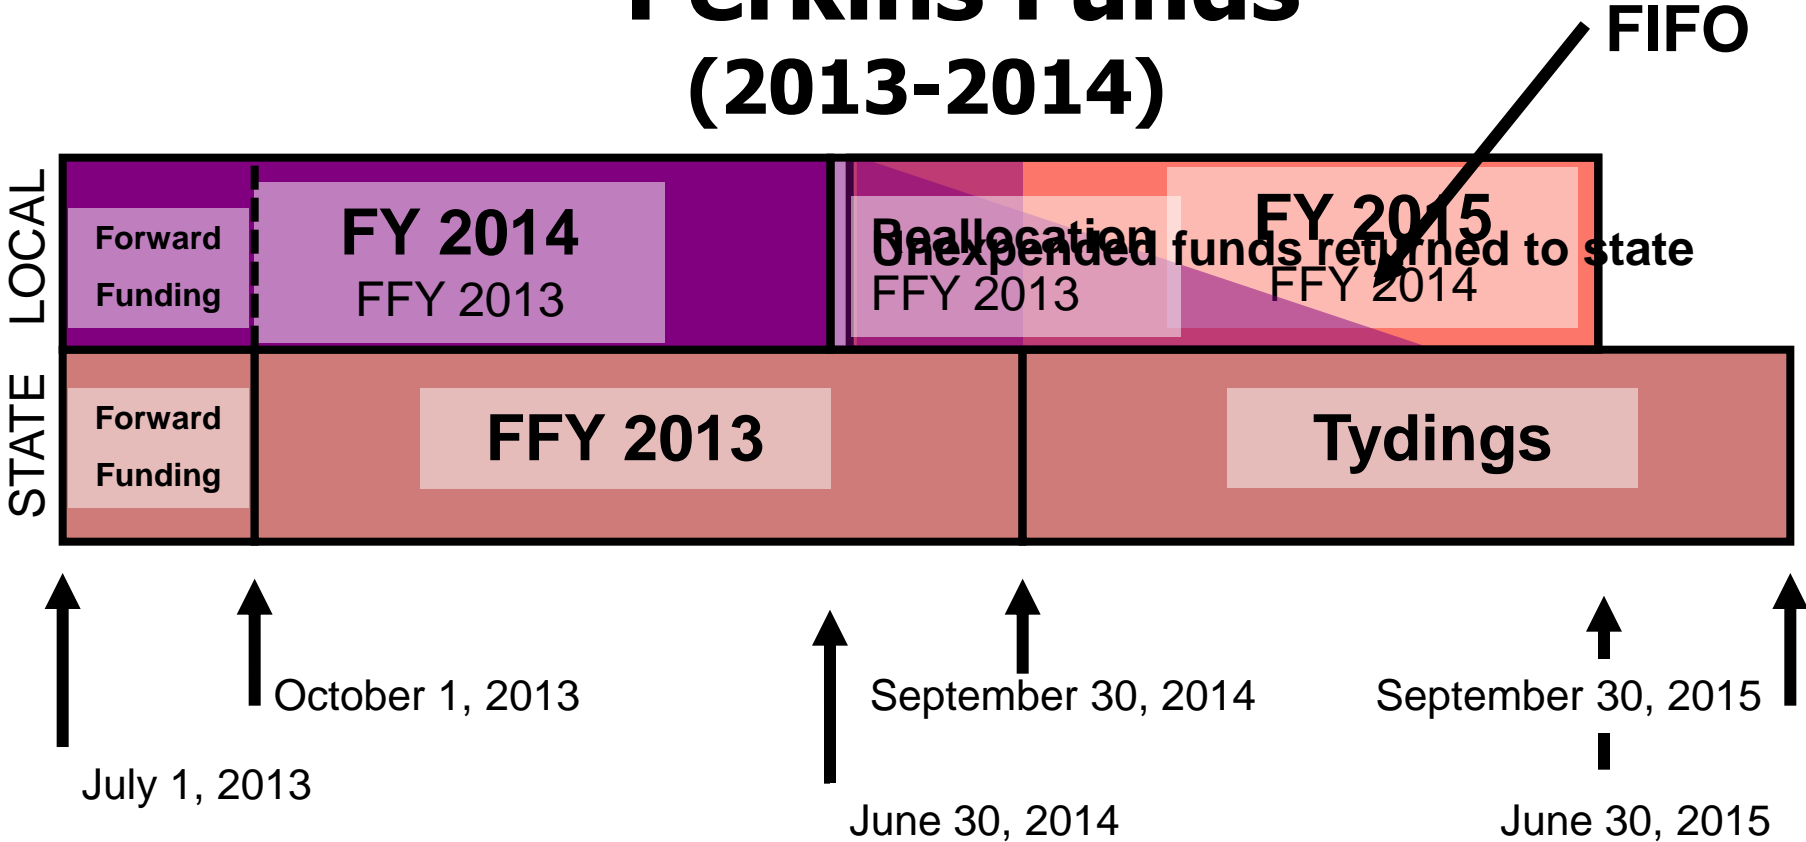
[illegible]
(2013-2014)

FIFO

LOCAL

Forward Funding

FY 2014
FFY 2013

Reallocation
Unexpended funds returned to state
FFY 2013

FY 2015
FFY 2014

STATE

Forward Funding

FFY 2013

Tydings

October 1, 2013

September 30, 2014

September 30, 2015

July 1, 2013

June 30, 2014

June 30, 2015